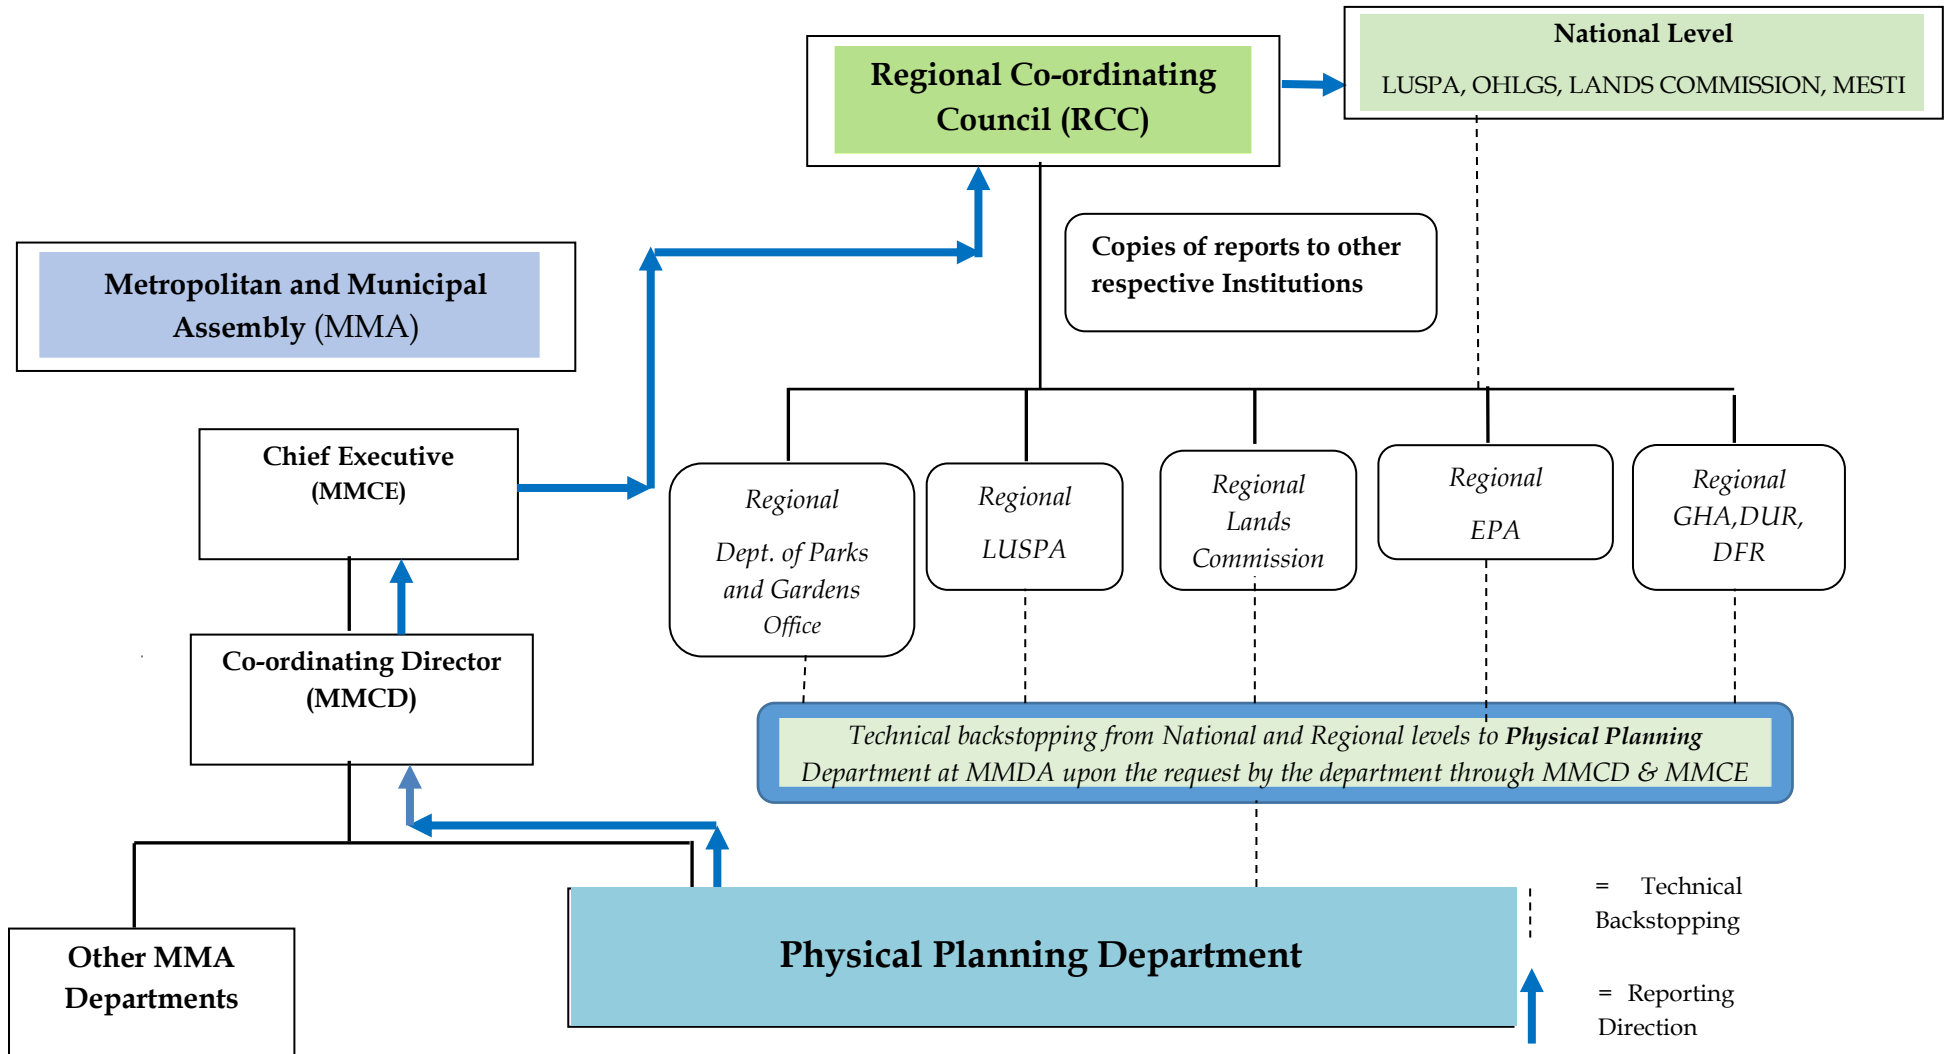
National Level

LUSPA, OHLGS, LANDS COMMISSION, MESTI

Regional Co-ordinating Council (RCC)

Metropolitan and Municipal Assembly (MMA)

Copies of reports to other respective Institutions

Chief Executive (MMCE)

Regional Dept. of Parks and Gardens Office

Regional LUSPA

Regional Lands Commission

Regional EPA

Regional GHA,DUR, DFR

Co-ordinating Director (MMCD)

Technical backstopping from National and Regional levels to ***Physical Planning*** Department at MMDA upon the request by the department through MMCD & MMCE

Other MMA Departments

Physical Planning Department

= Technical Backstopping

= Reporting Direction